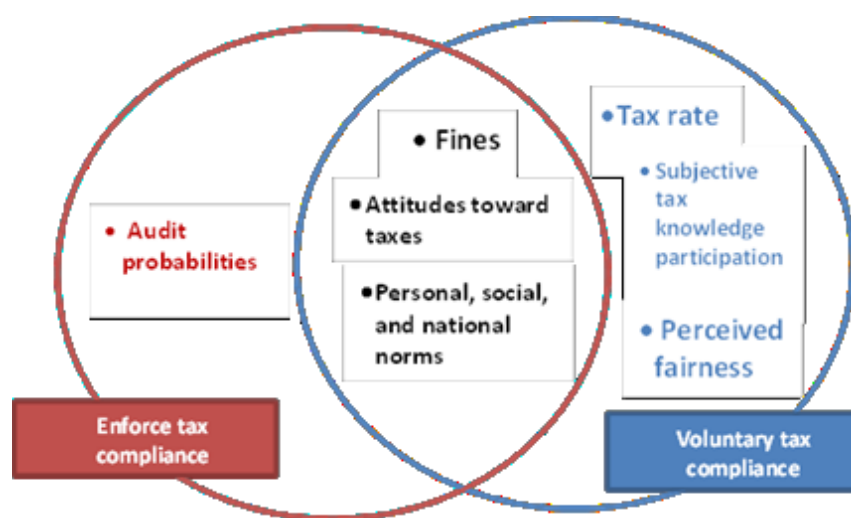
• Audit probabilities

• Fines

• Attitudes toward taxes

• Personal, social, and national norms

• Tax rate

• Subjective tax knowledge participation

• Perceived fairness

Enforce tax compliance

Voluntary tax compliance